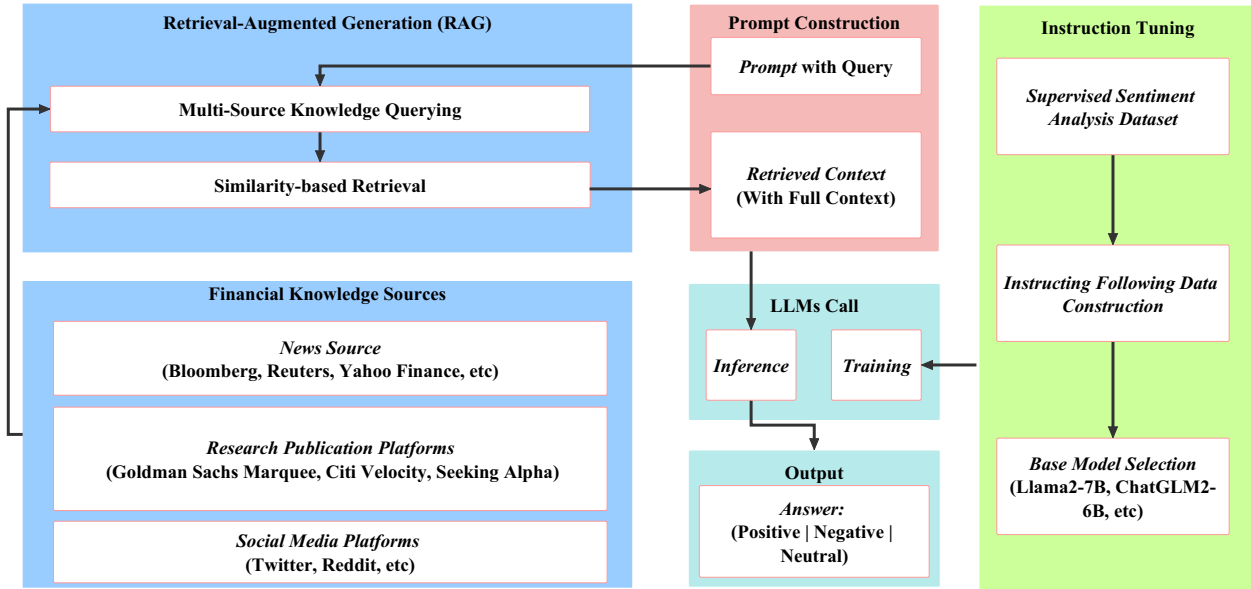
Retrieval-Augmented Generation (RAG)

Multi-Source Knowledge Querying

Similarity-based Retrieval

Financial Knowledge Sources

News Source
(Bloomberg, Reuters, Yahoo Finance, etc)

Research Publication Platforms
(Goldman Sachs Marquee, Citi Velocity, Seeking Alpha)

Social Media Platforms
(Twitter, Reddit, etc)

Prompt Construction

Prompt with Query

Retrieved Context
(With Full Context)

LLMs Call

Inference

Training

Output

Answer:
(Positive | Negative | Neutral)

Instruction Tuning

Supervised Sentiment Analysis Dataset

Instructing Following Data Construction

Base Model Selection
(Llama2-7B, ChatGLM2-6B, etc)